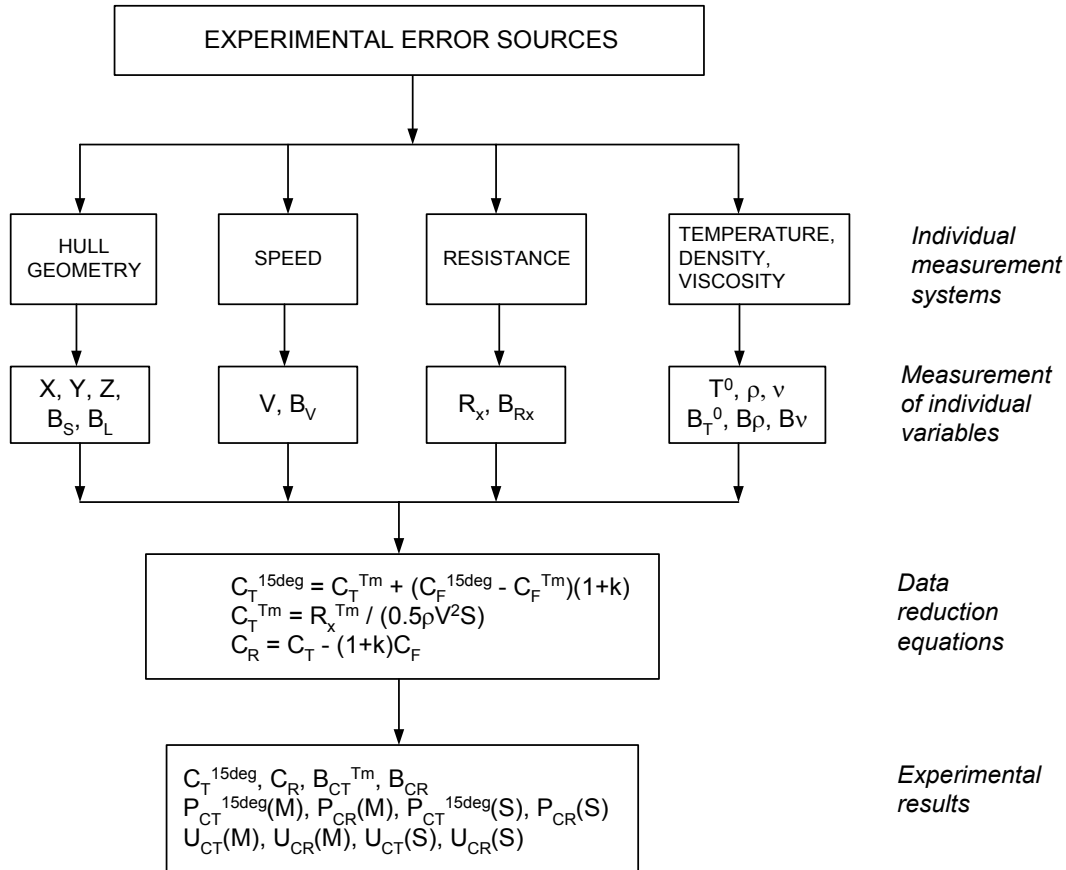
EXPERIMENTAL ERROR SOURCES

HULL GEOMETRY

SPEED

RESISTANCE

TEMPERATURE, DENSITY, VISCOSITY

Individual measurement systems

X, Y, Z, $B_S$, $B_L$

V, $B_V$

$R_x$, $B_{Rx}$

$T^0$, $\rho$, $\nu$
$B_T{}^0$, $B\rho$, $B\nu$

Measurement of individual variables

$C_T{}^{15deg} = C_T{}^{Tm} + (C_F{}^{15deg} - C_F{}^{Tm})(1+k)$
$C_T{}^{Tm} = R_x{}^{Tm} / (0.5\rho V^2 S)$
$C_R = C_T - (1+k)C_F$

Data reduction equations

$C_T{}^{15deg}$, $C_R$, $B_{CT}{}^{Tm}$, $B_{CR}$
$P_{CT}{}^{15deg}(M)$, $P_{CR}(M)$, $P_{CT}{}^{15deg}(S)$, $P_{CR}(S)$
$U_{CT}(M)$, $U_{CR}(M)$, $U_{CT}(S)$, $U_{CR}(S)$

Experimental results